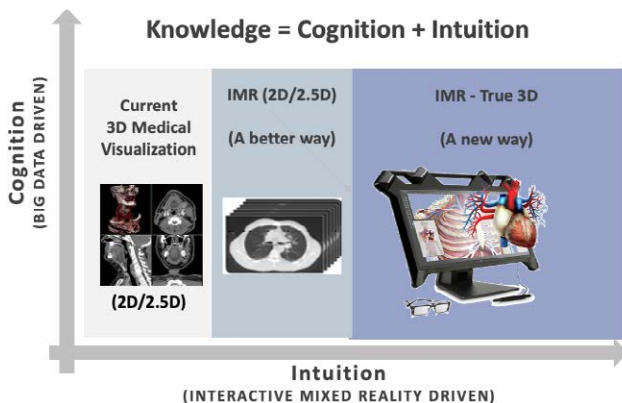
Knowledge = Cognition + Intuition

Cognition
(BIG DATA DRIVEN)

Current 3D Medical Visualization

(2D/2.5D)

IMR (2D/2.5D)

(A better way)

IMR - True 3D

(A new way)

Intuition
(INTERACTIVE MIXED REALITY DRIVEN)